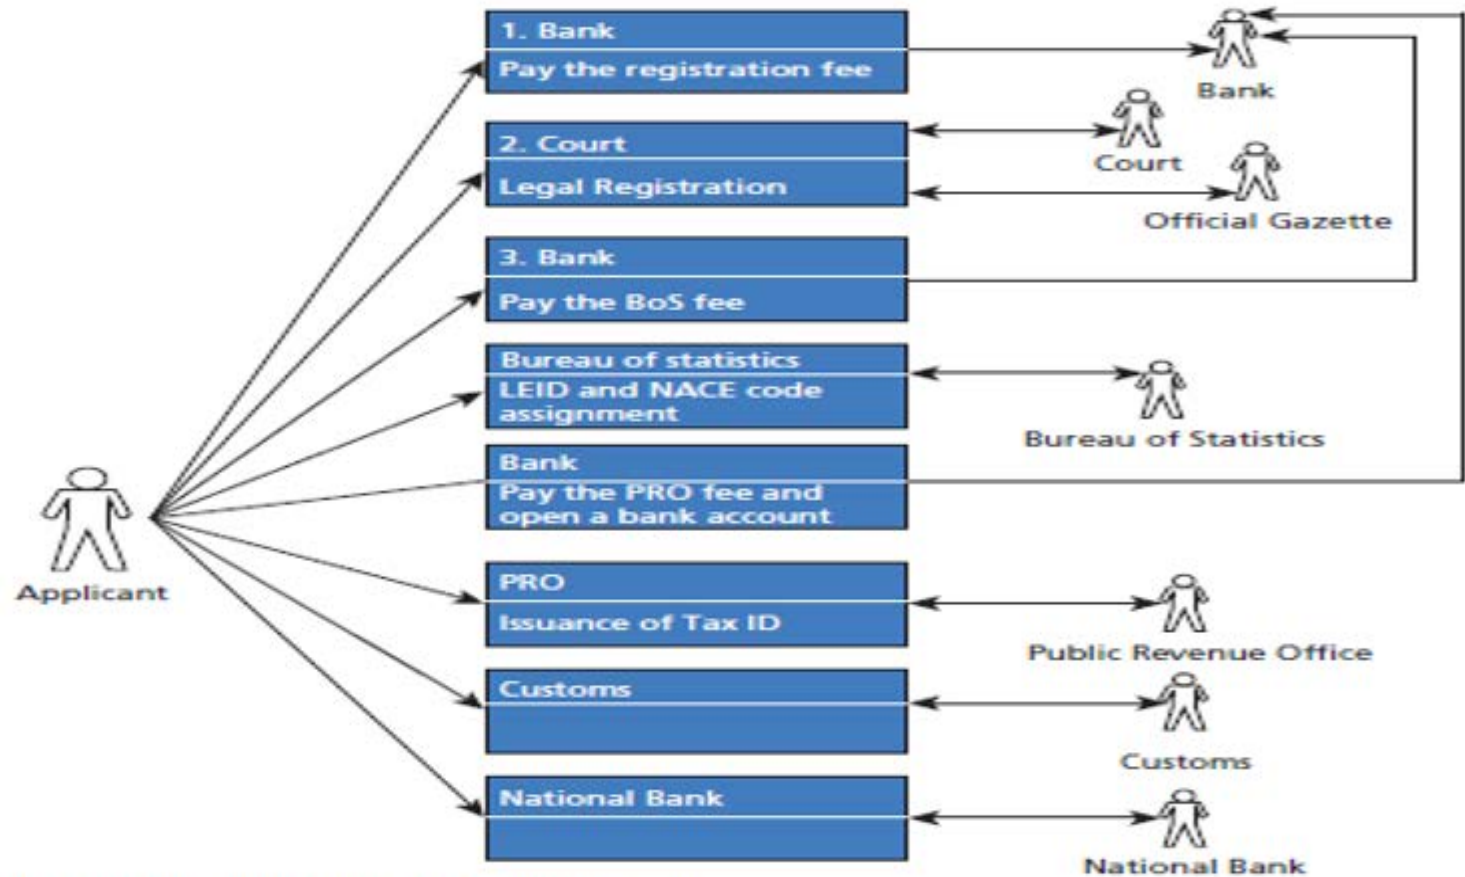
1. Bank
Pay the registration fee

2. Court
Legal Registration

3. Bank
Pay the BoS fee

Bureau of statistics
LEID and NACE code assignment

Bank
Pay the PRO fee and open a bank account

PRO
Issuance of Tax ID

Customs

National Bank

Bank
Court
Official Gazette
Bureau of Statistics
Applicant
Public Revenue Office
Customs
National Bank